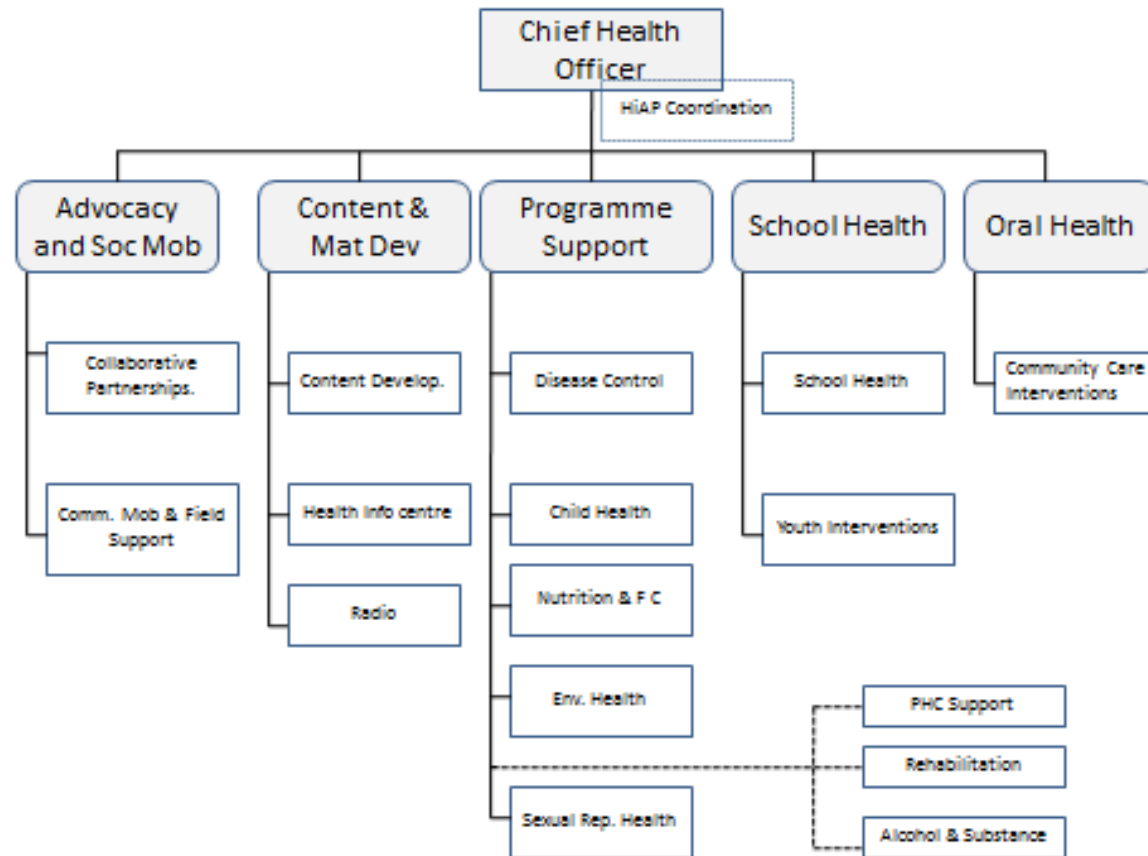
Chief Health Officer

HiAP Coordination

Advocacy and Soc Mob

Collaborative Partnerships.

Comm. Mob & Field Support

Content & Mat Dev

Content Develop.

Health Info centre

Radio

Programme Support

Disease Control

Child Health

Nutrition & F C

Env. Health

Sexual Rep. Health

PHC Support

Rehabilitation

Alcohol & Substance

School Health

School Health

Youth Interventions

Oral Health

Community Care Interventions